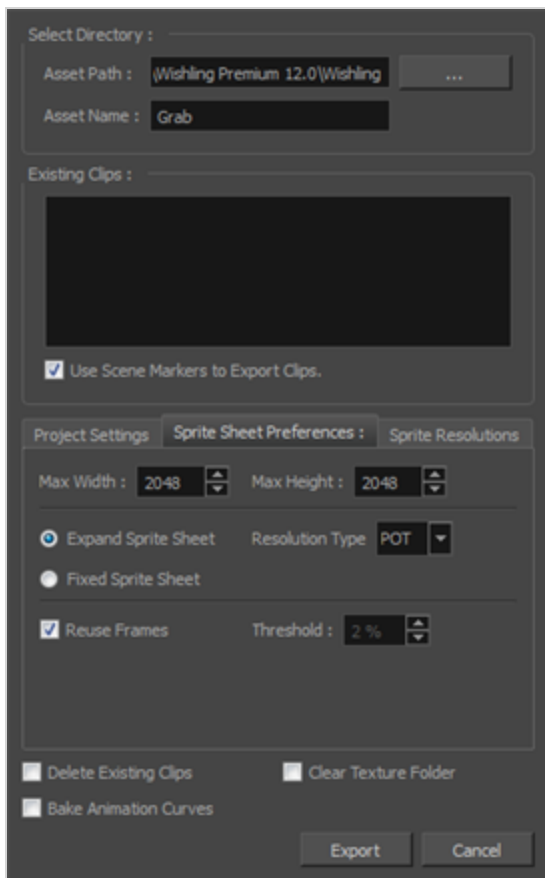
Select Directory :

Asset Path : \Wishling Premium 12.0\Wishling ...

Asset Name : Grab

Existing Clips :

Use Scene Markers to Export Clips.

Project Settings | Sprite Sheet Preferences : | Sprite Resolutions

Max Width : 2048

Max Height : 2048

Expand Sprite Sheet

Resolution Type POT

Fixed Sprite Sheet

Reuse Frames

Threshold : 2 %

Delete Existing Clips

Clear Texture Folder

Bake Animation Curves

Export

Cancel